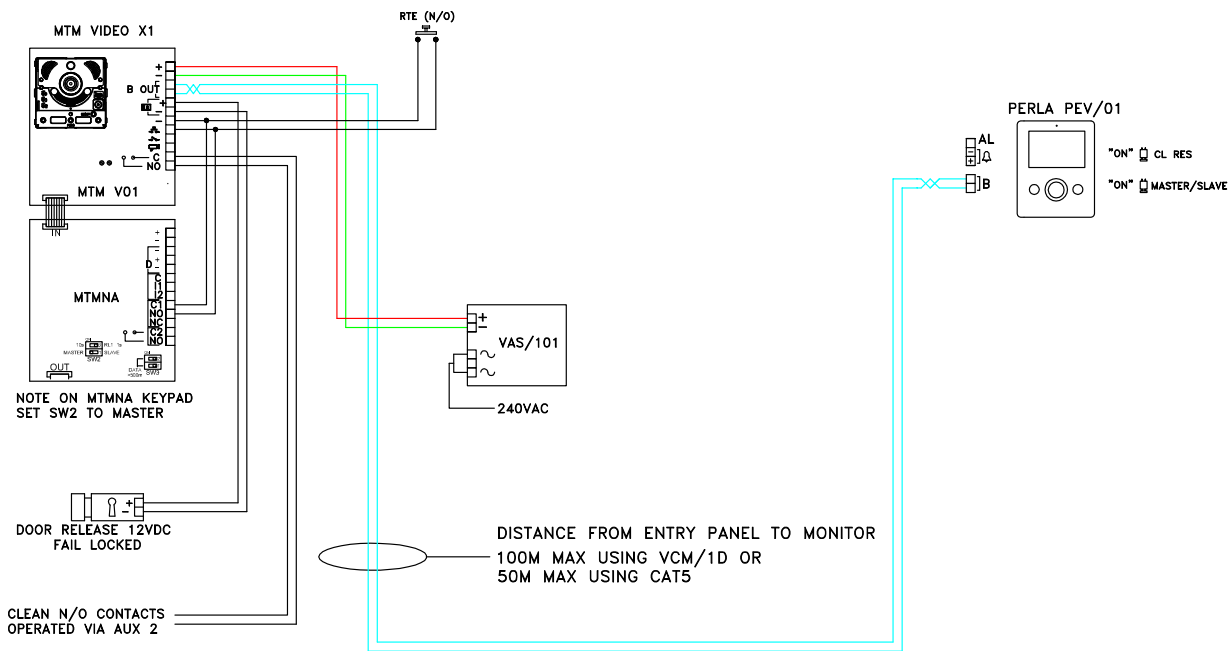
MTM VIDEO X1

RTE (N/O)

+
–
B OUT
L
+
–
C
NO

MTM V01

IN

+
–
D
C
1
2
C1
NO
NC
C2
NO

MTMNA

MASTER SLAVE
SW2
SW3

OUT

NOTE ON MTMNA KEYPAD
SET SW2 TO MASTER

PERLA PEV/01

AL
B

"ON" CL RES

"ON" MASTER/SLAVE

+
–
VAS/101
~
~

240VAC

DOOR RELEASE 12VDC
FAIL LOCKED

– +

DISTANCE FROM ENTRY PANEL TO MONITOR
100M MAX USING VCM/1D OR
50M MAX USING CAT5

CLEAN N/O CONTACTS
OPERATED VIA AUX 2